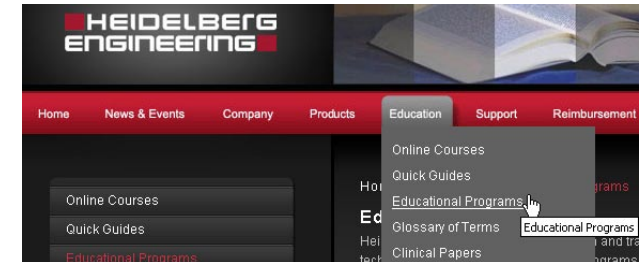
HEIDELBERG ENGINEERING

Home News & Events Company Products Education Support Reimbursement

Online Courses
Quick Guides
Educational Programs
Glossary of Terms
Clinical Papers

Educational Programs

Online Courses
Quick Guides
Educational Programs

Ho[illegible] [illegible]grams
Ed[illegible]
Hei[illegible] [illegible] and tra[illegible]
tec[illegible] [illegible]grams